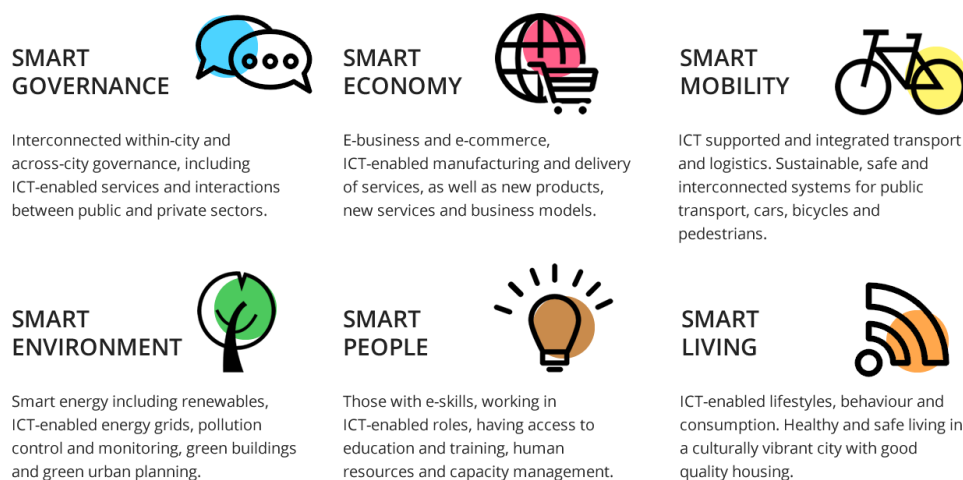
SMART GOVERNANCE

Interconnected within-city and across-city governance, including ICT-enabled services and interactions between public and private sectors.

SMART ECONOMY

E-business and e-commerce, ICT-enabled manufacturing and delivery of services, as well as new products, new services and business models.

SMART MOBILITY

ICT supported and integrated transport and logistics. Sustainable, safe and interconnected systems for public transport, cars, bicycles and pedestrians.

SMART ENVIRONMENT

Smart energy including renewables, ICT-enabled energy grids, pollution control and monitoring, green buildings and green urban planning.

SMART PEOPLE

Those with e-skills, working in ICT-enabled roles, having access to education and training, human resources and capacity management.

SMART LIVING

ICT-enabled lifestyles, behaviour and consumption. Healthy and safe living in a culturally vibrant city with good quality housing.